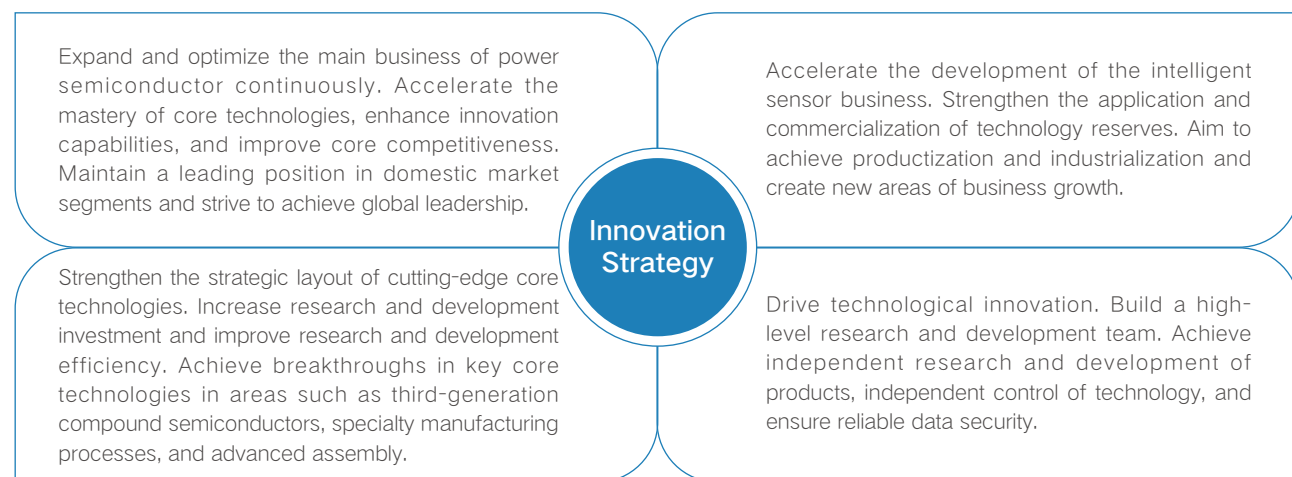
Expand and optimize the main business of power semiconductor continuously. Accelerate the mastery of core technologies, enhance innovation capabilities, and improve core competitiveness. Maintain a leading position in domestic market segments and strive to achieve global leadership.

Accelerate the development of the intelligent sensor business. Strengthen the application and commercialization of technology reserves. Aim to achieve productization and industrialization and create new areas of business growth.

Innovation Strategy

Strengthen the strategic layout of cutting-edge core technologies. Increase research and development investment and improve research and development efficiency. Achieve breakthroughs in key core technologies in areas such as third-generation compound semiconductors, specialty manufacturing processes, and advanced assembly.

Drive technological innovation. Build a high-level research and development team. Achieve independent research and development of products, independent control of technology, and ensure reliable data security.